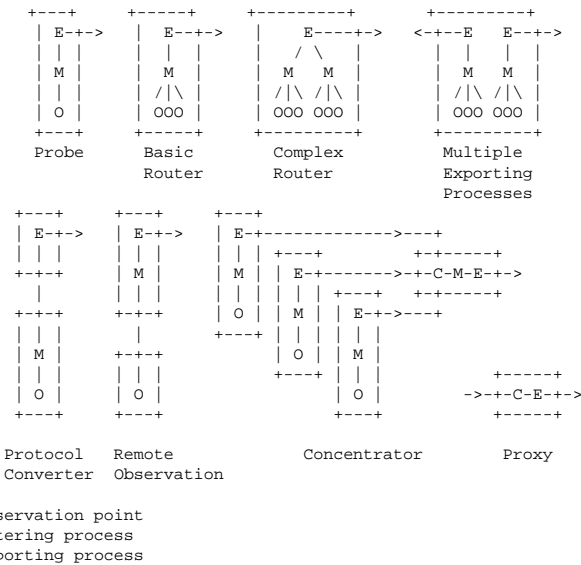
E
M
O
Probe

E
M
OOO
Basic Router

E
M M
OOO OOO
Complex Router

E E
M M
OOO OOO
Multiple Exporting Processes

E
M
O
Protocol Converter

E
M
O
Remote Observation

E
M
O
E
M
O
E
M
O
C-M-E
Concentrator

C-E
Proxy

servation point
tering process
porting process